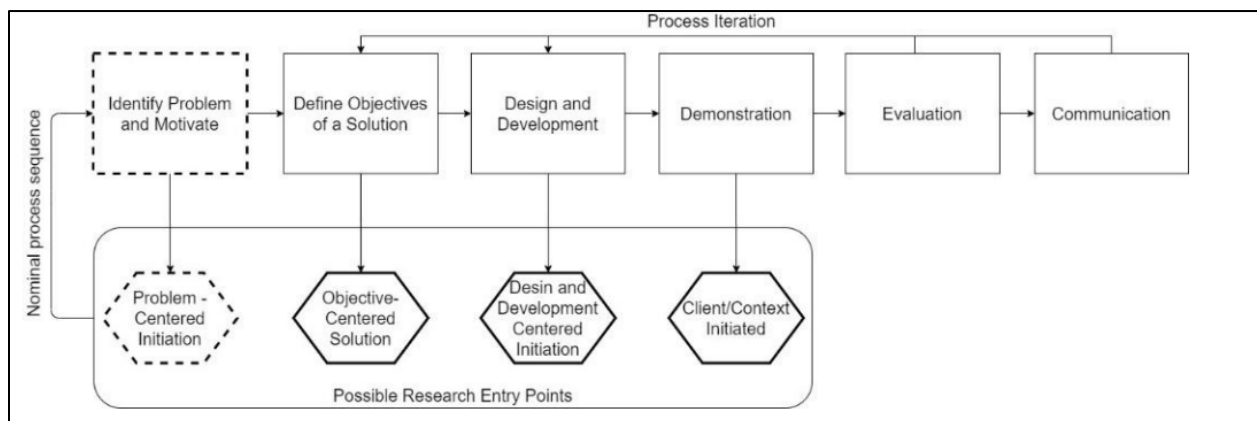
Process Iteration

Nominal process sequence

Identify Problem and Motivate

Define Objectives of a Solution

Design and Development

Demonstration

Evaluation

Communication

Problem - Centered Initiation

Objective-Centered Solution

Desin and Development Centered Initiation

Client/Context Initiated

Possible Research Entry Points